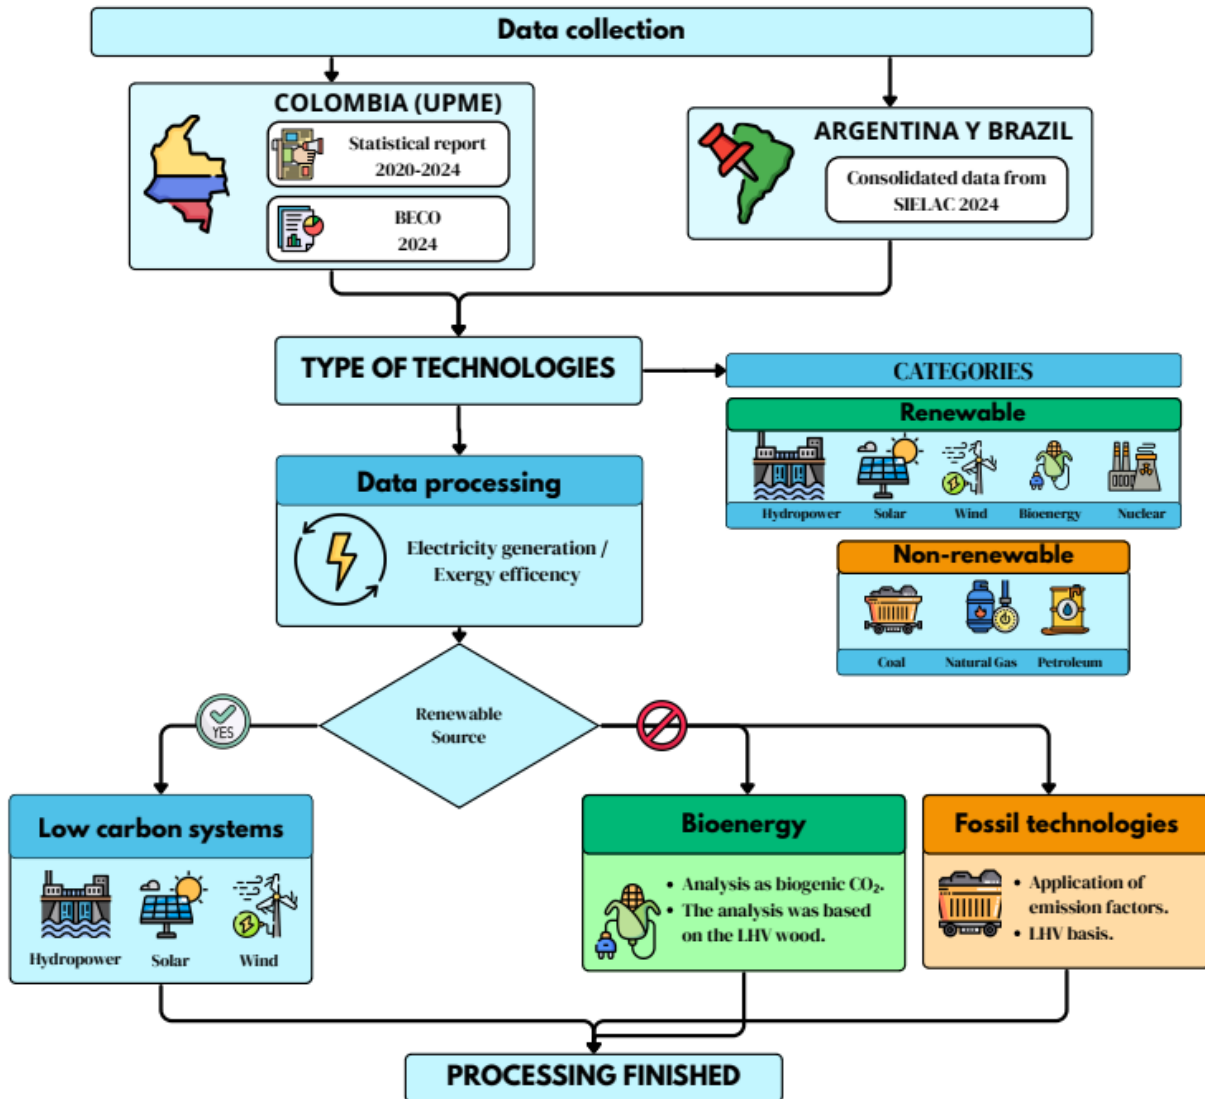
Data collection

COLOMBIA (UPME)

Statistical report 2020-2024

BECO 2024

ARGENTINA Y BRAZIL

Consolidated data from SIELAC 2024

TYPE OF TECHNOLOGIES

CATEGORIES

Renewable

Hydropower Solar Wind Bioenergy Nuclear

Non-renewable

Coal Natural Gas Petroleum

Data processing

Electricity generation / Exergy efficency

Renewable Source

YES

Low carbon systems

Hydropower Solar Wind

Bioenergy

• Analysis as biogenic $CO_2$.
• The analysis was based on the LHV wood.

Fossil technologies

• Application of emission factors.
• LHV basis.

PROCESSING FINISHED